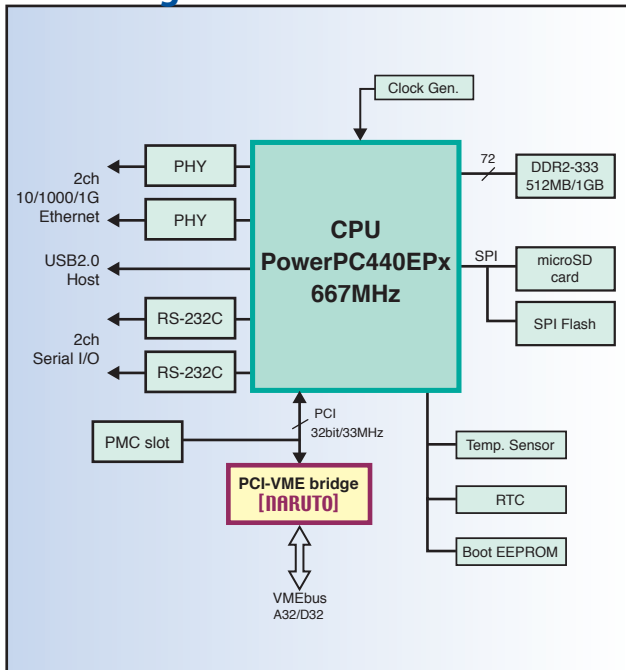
Clock Gen.

2ch
10/1000/1G
Ethernet

PHY

PHY

CPU
PowerPC440EPx
667MHz

72

DDR2-333
512MB/1GB

USB2.0
Host

SPI

microSD
card

SPI Flash

RS-232C

2ch
Serial I/O

RS-232C

PCI
32bit/33MHz

PMC slot

Temp. Sensor

PCI-VME bridge
[NARUTO]

RTC

Boot EEPROM

VMEbus
A32/D32